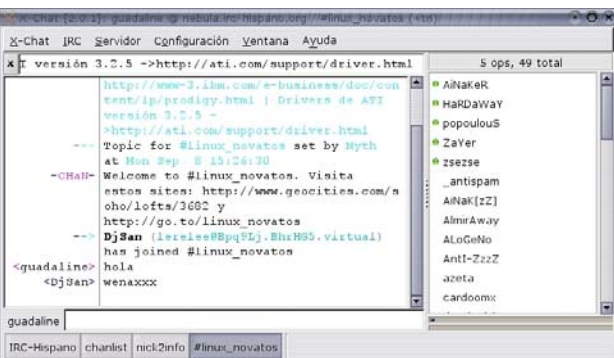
X-Chat [2.0.1]: guadaline @ nebula.irc-hispano.org / #linux_novatos (+tn)

X-Chat IRC Servidor Configuración Ventana Ayuda

x I versión 3.2.5 ->http://ati.com/support/driver.html

5 ops, 49 total

http://www-3.ibm.com/e-business/doc/content/lp/prodigy.html | Drivers de ATI versión 3.2.5 ->http://ati.com/support/driver.html
--- Topic for #linux_novatos set by Nyth at Mon Sep 8 15:26:30
-CHaN- Welcome to #linux_novatos. Visita estos sites: http://www.geocities.com/soho/lofts/3682 y http://go.to/linux_novatos
--> DjSan (lerelee@Bpq9Lj.BhrHG5.virtual) has joined #linux_novatos
<guadaline> hola
<DjSan> wenaxxx

AiNaKeR
HaRDaWaY
popoulouS
ZaVer
zsezse
_antispam
AiNaK[zZ]
AlmirAway
ALoGeNo
AntI-ZzzZ
azeta
cardoomx

guadaline

IRC-Hispano chanlist nick2info #linux_novatos